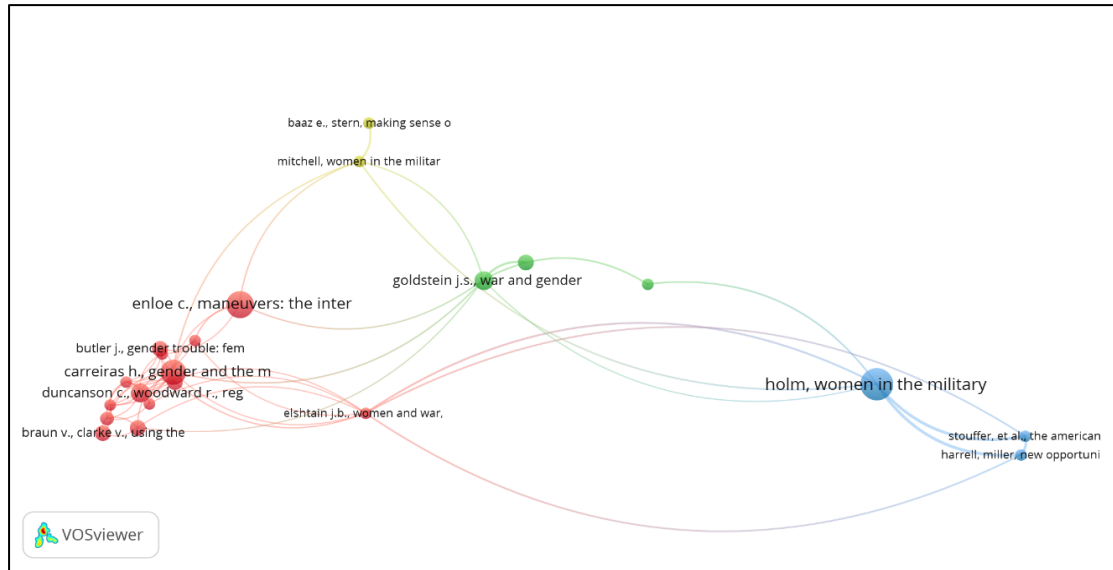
baaz e., stern, making sense o

mitchell, women in the militar

goldstein j.s., war and gender

enloe c., maneuvers: the inter

butler j., gender trouble: fem

carreiras h., gender and the m

duncanson c., woodward r., reg

braun v., clarke v., using the

elshtain j.b., women and war,

holm, women in the military

stouffer, et al., the american

harrell, miller, new opportuni

VOSviewer